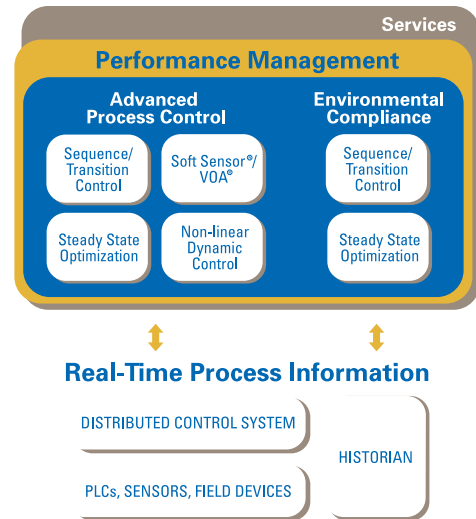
Services

Performance Management

Advanced Process Control

Sequence/ Transition Control

Soft Sensor®/ VOA®

Steady State Optimization

Non-linear Dynamic Control

Environmental Compliance

Sequence/ Transition Control

Steady State Optimization

Real-Time Process Information

DISTRIBUTED CONTROL SYSTEM

PLCs, SENSORS, FIELD DEVICES

HISTORIAN